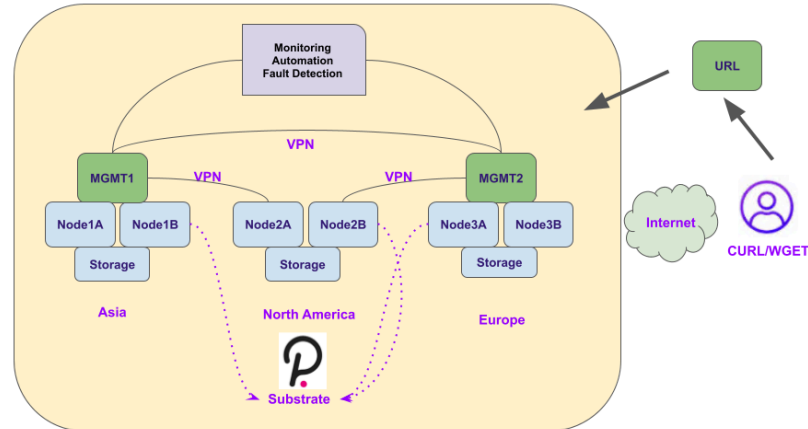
Monitoring
Automation
Fault Detection

URL

VPN

MGMT1

VPN

VPN

MGMT2

Node1A

Node1B

Node2A

Node2B

Node3A

Node3B

Storage

Storage

Storage

Internet

CURL/WGET

Asia

North America

Europe

Substrate